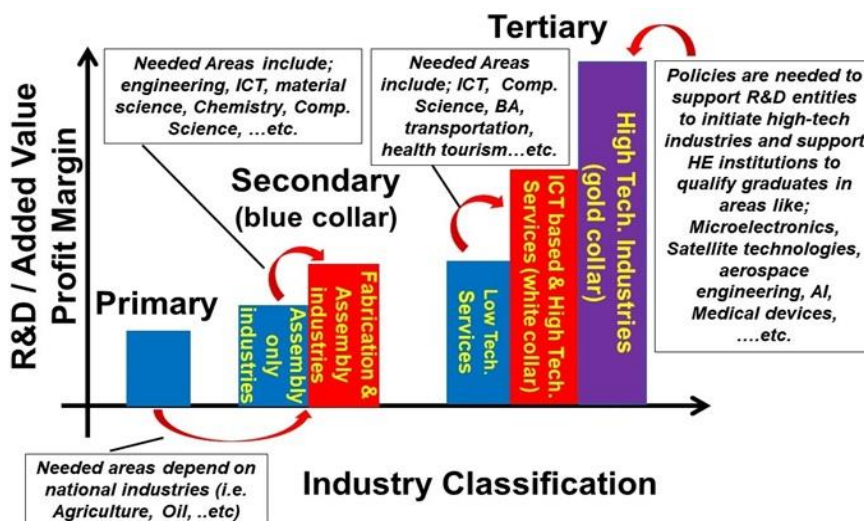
Tertiary

R&D / Added Value
Profit Margin

Needed Areas include; engineering, ICT, material science, Chemistry, Comp. Science, …etc.

Needed Areas include; ICT, Comp. Science, BA, transportation, health tourism…etc.

Policies are needed to support R&D entities to initiate high-tech industries and support HE institutions to qualify graduates in areas like; Microelectronics, Satellite technologies, aerospace engineering, AI, Medical devices, ….etc.

Secondary
(blue collar)

Primary

Assembly only industries

Fabrication & Assembly industries

Low Tech. Services

ICT based & High Tech. Services (white collar)

High Tech. Industries (gold collar)

Needed areas depend on national industries (i.e. Agriculture, Oil, ..etc)

Industry Classification